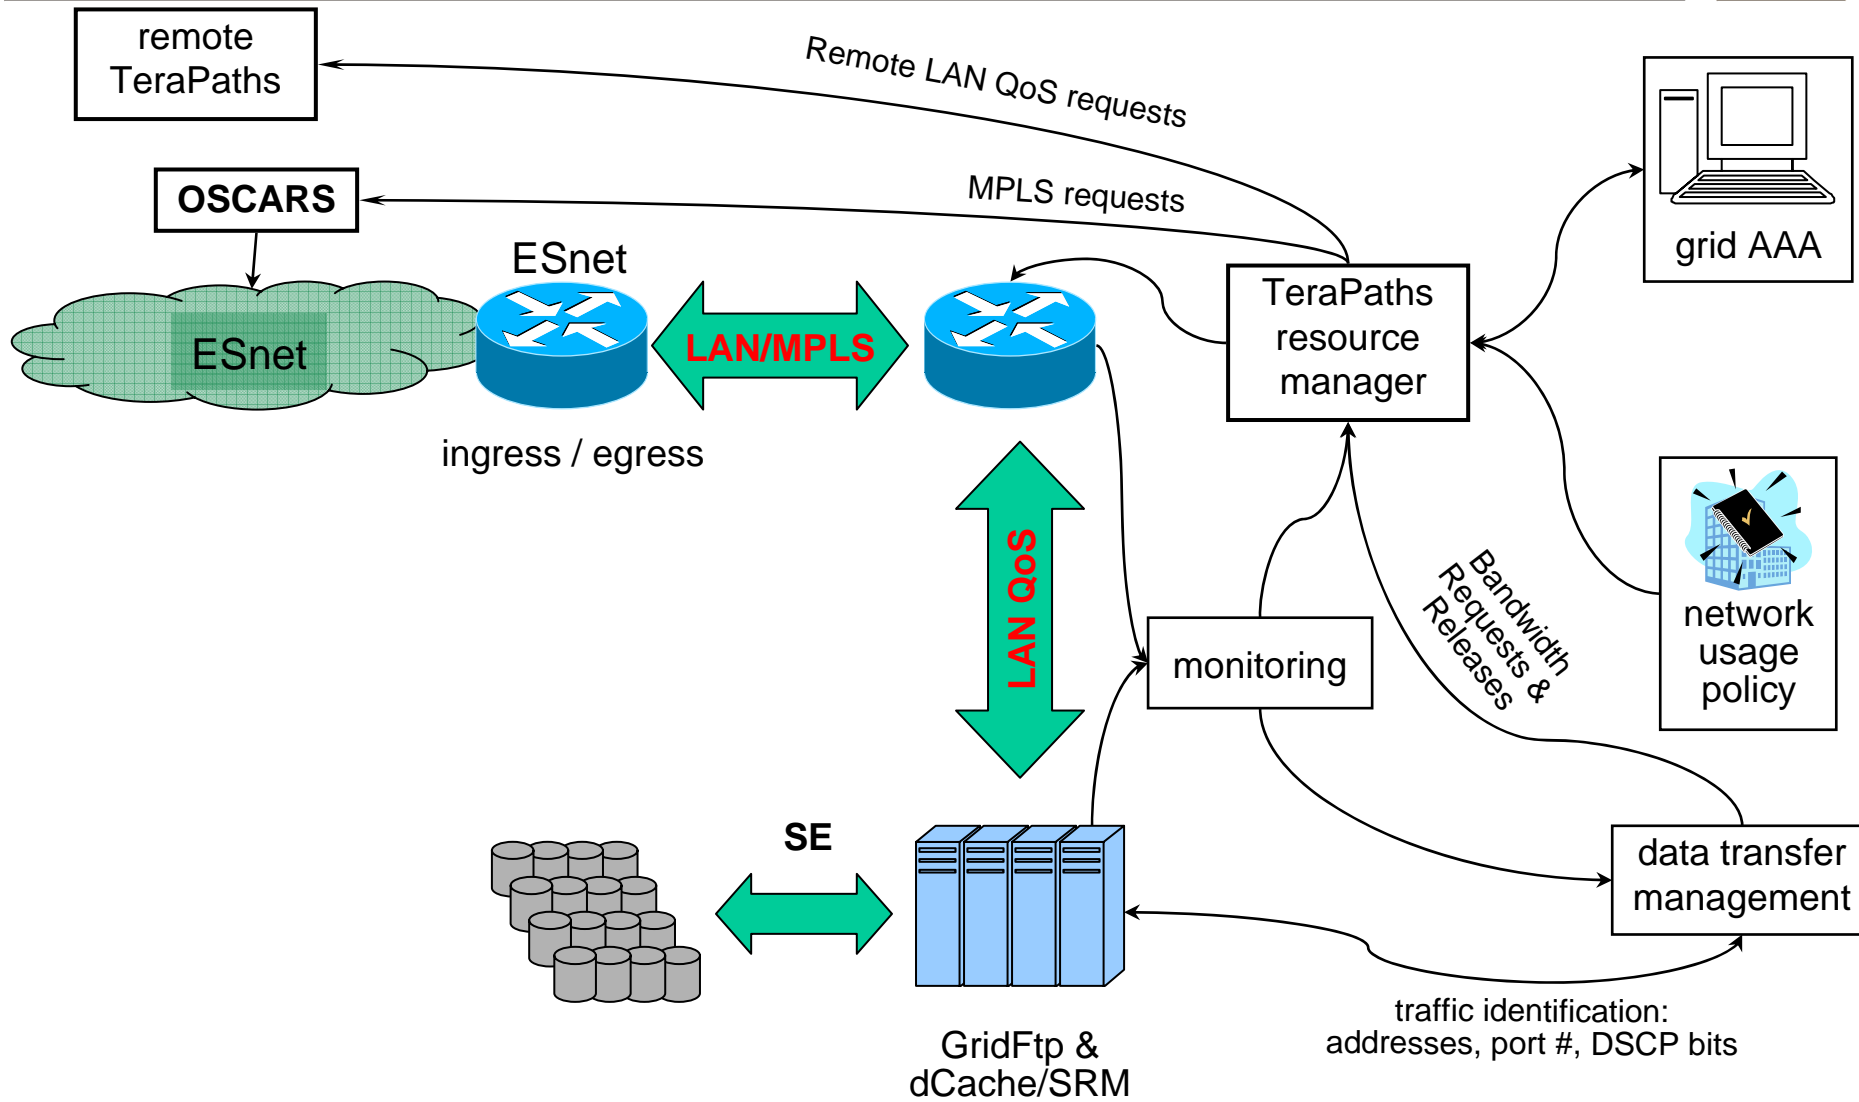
remote TeraPaths

Remote LAN QoS requests

OSCARS

MPLS requests

ESnet

ESnet

LAN/MPLS

ingress / egress

TeraPaths resource manager

grid AAA

LAN QoS

monitoring

Bandwidth Requests & Releases

network usage policy

SE

data transfer management

GridFtp & dCache/SRM

traffic identification: addresses, port #, DSCP bits